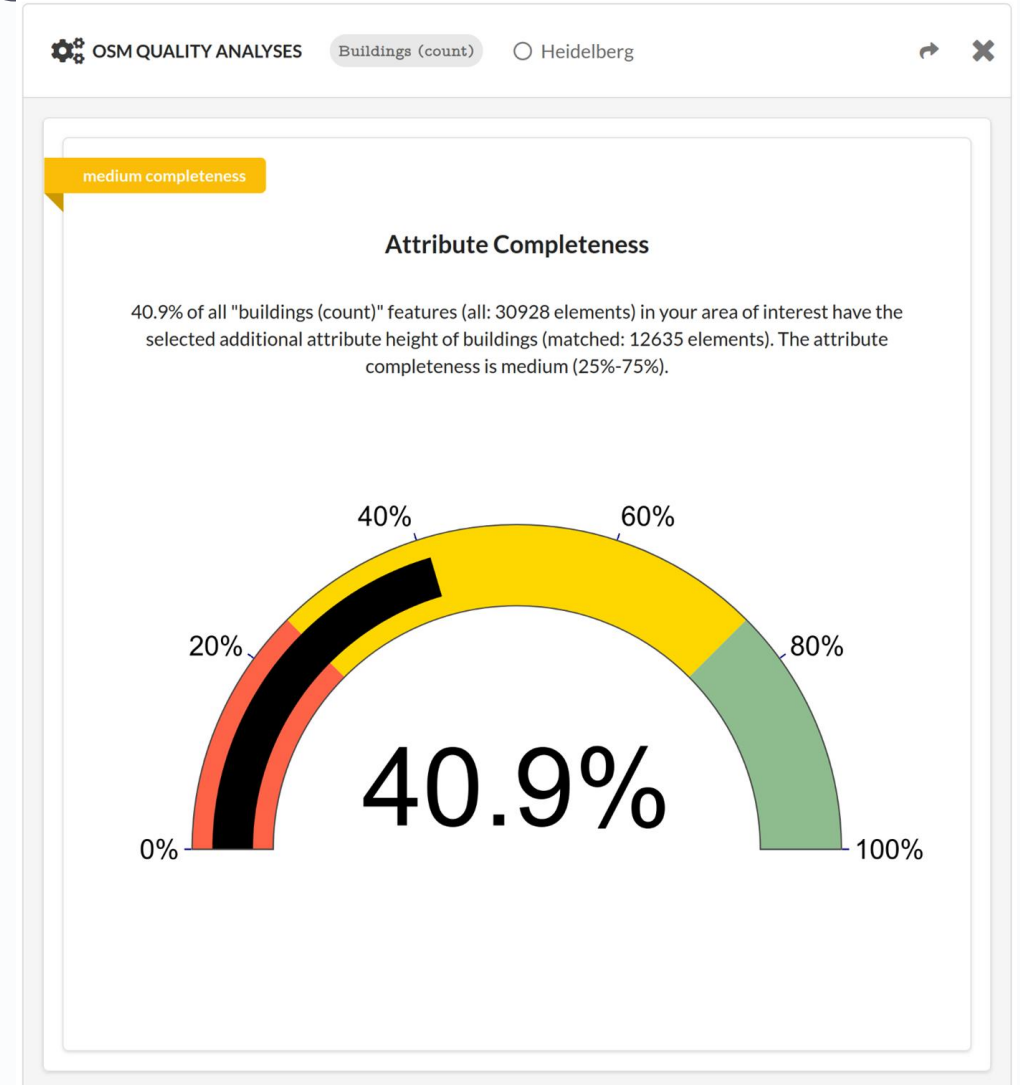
OSM QUALITY ANALYSES Buildings (count) Heidelberg

medium completeness

Attribute Completeness

40.9% of all "buildings (count)" features (all: 30928 elements) in your area of interest have the selected additional attribute height of buildings (matched: 12635 elements). The attribute completeness is medium (25%-75%).

40%
60%
20%
80%
40.9%
0%
100%